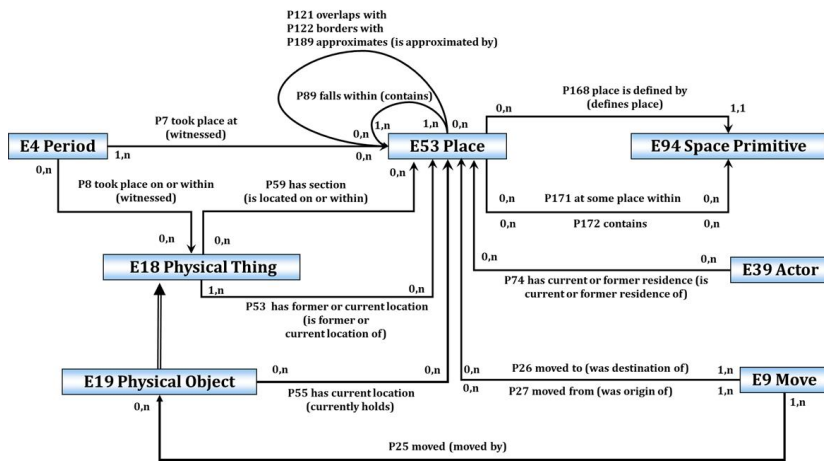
P121 overlaps with
P122 borders with
P189 approximates (is approximated by)

P89 falls within (contains)

P168 place is defined by (defines place)

1,1

E4 Period

P7 took place at (witnessed)

1,n

0,n

1,n

1,n

0,n

0,n

E53 Place

0,n

E94 Space Primitive

0,n

P8 took place on or within (witnessed)

P59 has section (is located on or within)

0,n

0,n

P171 at some place within

0,n

0,n

0,n

P172 contains

0,n

0,n

0,n

E18 Physical Thing

0,n

0,n

E39 Actor

1,n

P74 has current or former residence (is current or former residence of)

P53 has former or current location (is former or current location of)

E19 Physical Object

0,n

0,n

0,n

P26 moved to (was destination of)

1,n

E9 Move

P55 has current location (currently holds)

0,n

P27 moved from (was origin of)

1,n

0,n

1,n

P25 moved (moved by)